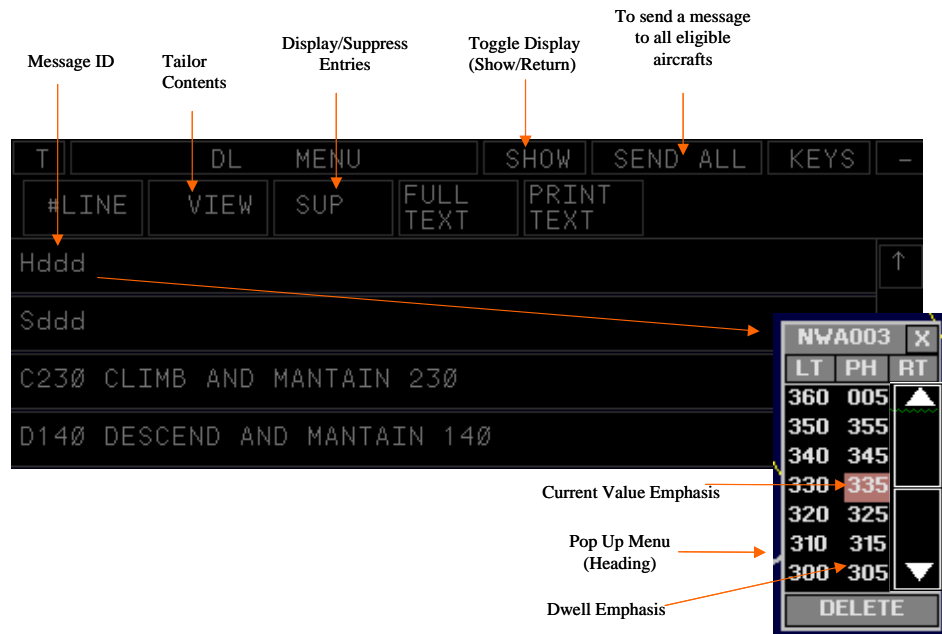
Message ID

Tailor Contents

Display/Suppress Entries

Toggle Display (Show/Return)

To send a message to all eligible aircrafts

T | DL MENU | SHOW | SEND ALL | KEYS | –

#LINE | VIEW | SUP | FULL TEXT | PRINT TEXT

Hddd

↑

Sddd

C23Ø CLIMB AND MANTAIN 23Ø

D14Ø DESCEND AND MANTAIN 14Ø

NWA003 X

LT PH RT

360 005
350 355
340 345
330 335
320 325
310 315
300 305

DELETE

Current Value Emphasis

Pop Up Menu (Heading)

Dwell Emphasis